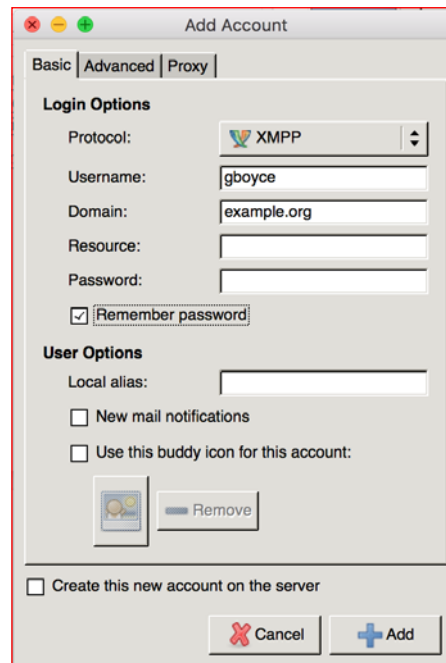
Add Account

Basic | Advanced | Proxy

Login Options

Protocol: XMPP

Username: gboyce

Domain: example.org

Resource:

Password:

Remember password

User Options

Local alias:

New mail notifications

Use this buddy icon for this account:

Remove

Create this new account on the server

Cancel

Add